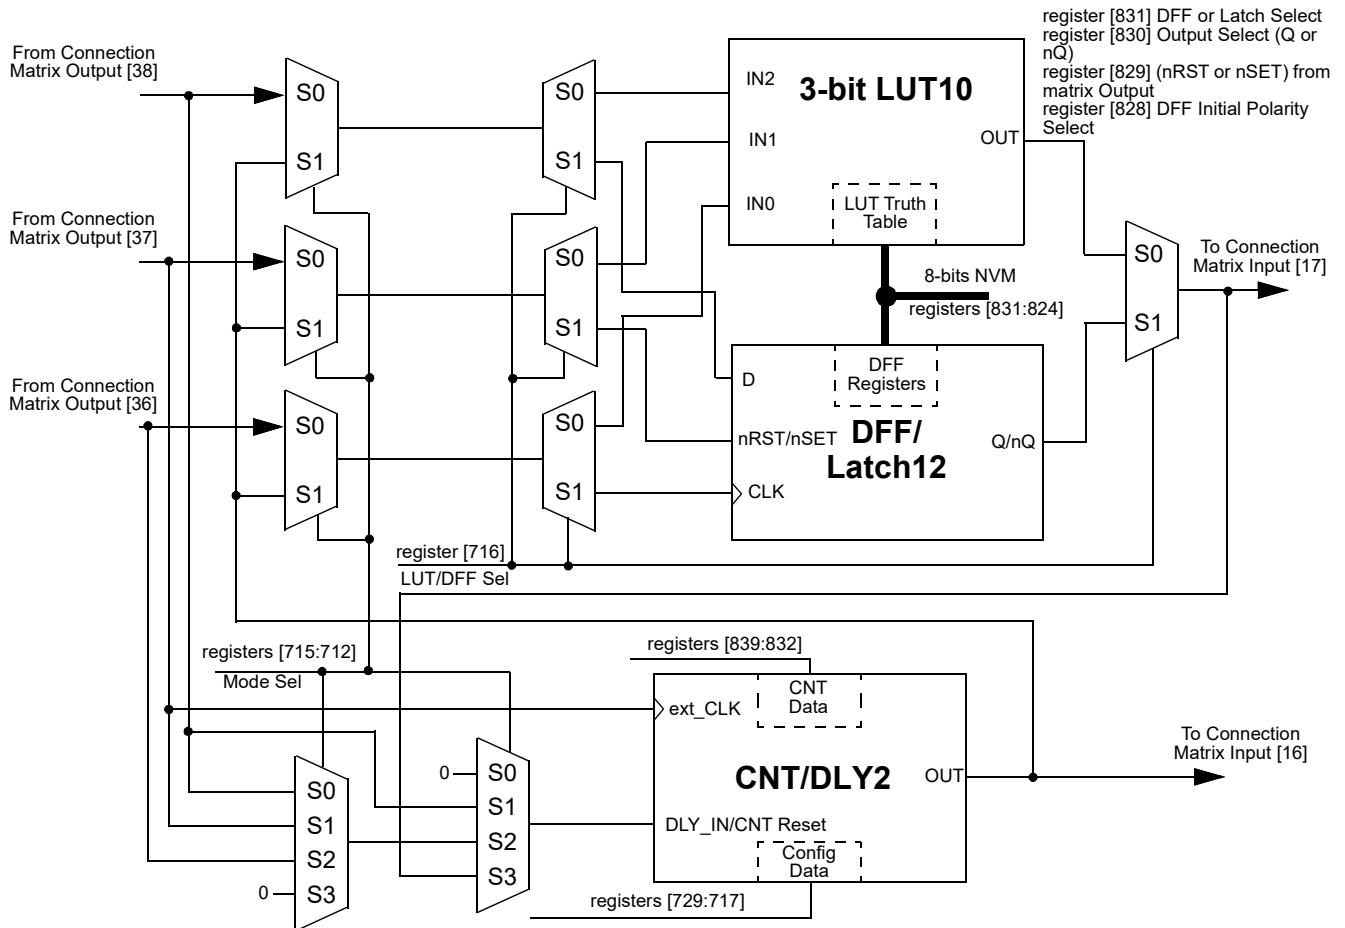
register [831] DFF or Latch Select
register [830] Output Select (Q or nQ)
register [829] (nRST or nSET) from matrix Output
register [828] DFF Initial Polarity Select

From Connection Matrix Output [38]

S0
S1

S0
S1

IN2
IN1
IN0

3-bit LUT10

OUT

LUT Truth Table

From Connection Matrix Output [37]

S0
S1

S0
S1

8-bits NVM
registers [831:824]

S0
S1

To Connection Matrix Input [17]

From Connection Matrix Output [36]

S0
S1

S0
S1

D
nRST/nSET
CLK

DFF Registers

DFF/ Latch12

Q/nQ

register [716]
LUT/DFF Sel

registers [715:712]
Mode Sel

registers [839:832]

ext_CLK

CNT Data

CNT/DLY2

OUT

To Connection Matrix Input [16]

0
S0
S1
S2
S3

S0
S1
S2
0
S3

DLY_IN/CNT Reset

Config Data

registers [729:717]